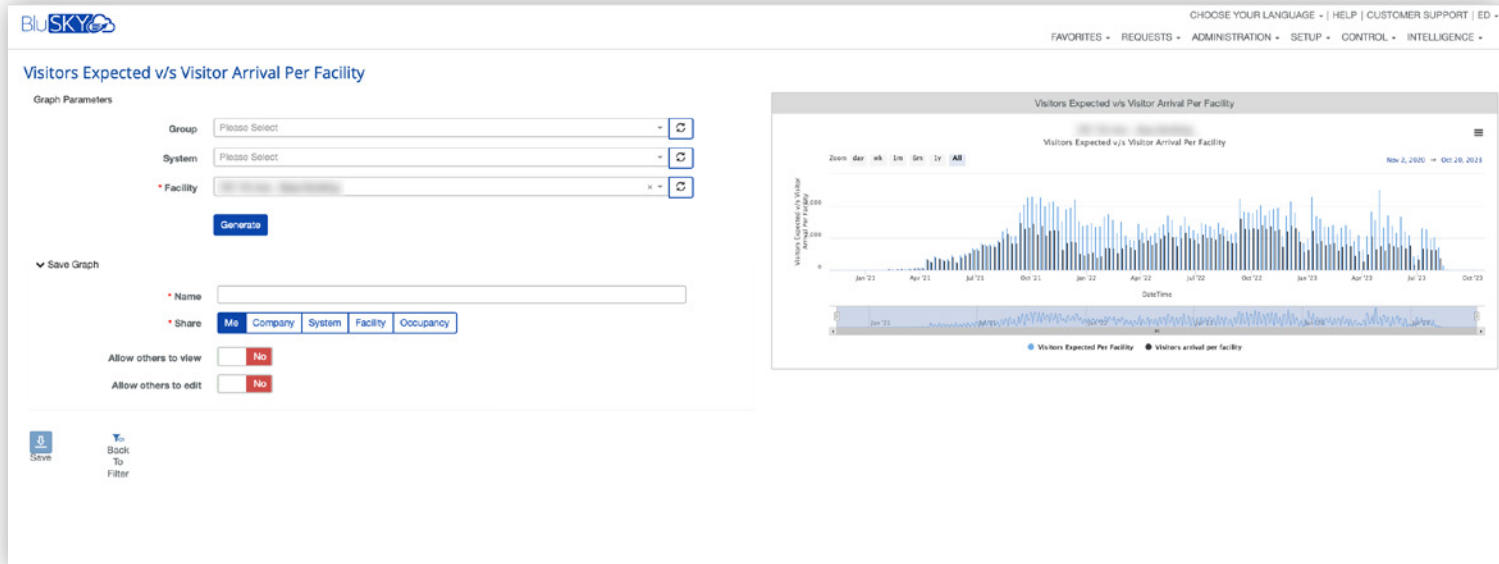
BluSKY

CHOOSE YOUR LANGUAGE | HELP | CUSTOMER SUPPORT | ED

FAVORITES REQUESTS ADMINISTRATION SETUP CONTROL INTELLIGENCE

Visitors Expected v/s Visitor Arrival Per Facility

Graph Parameters

Group Please Select

System Please Select

* Facility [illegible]

Generate

Save Graph

* Name

* Share Me Company System Facility Occupancy

Allow others to view No

Allow others to edit No

Save

Back To Filter

Visitors Expected v/s Visitor Arrival Per Facility

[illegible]
Visitors Expected v/s Visitor Arrival Per Facility

Zoom day wk 1m 6m 1y All

Nov 2, 2020 → Oct 20, 2023

Visitors Expected v/s Visitor Arrival Per Facility

2,000
1,000
0

Jan '21 Apr '21 Jul '21 Oct '21 Jan '22 Apr '22 Jul '22 Oct '22 Jan '23 Apr '23 Jul '23 Oct '23

DateTime

Jan '21

● Visitors Expected Per Facility ● Visitors arrival per facility